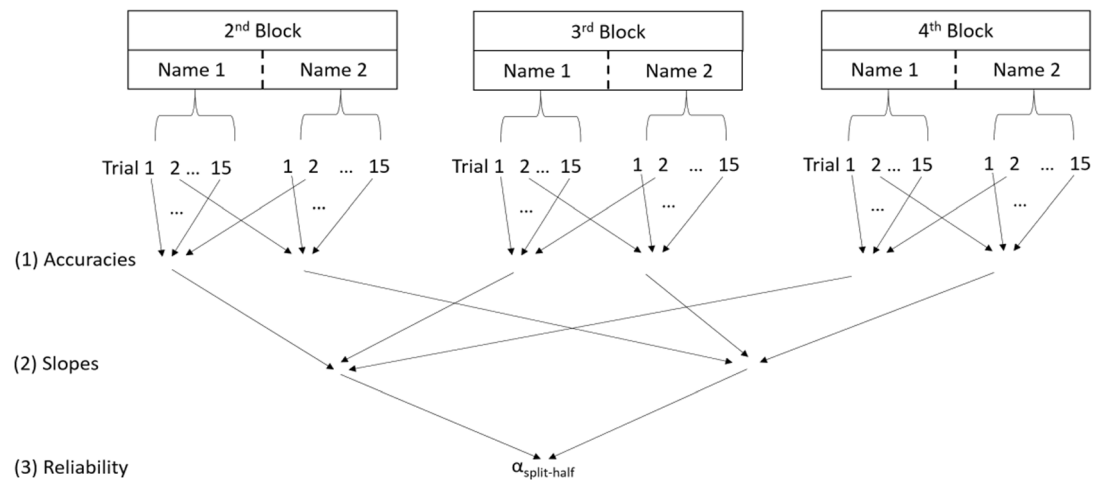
2nd Block

Name 1 | Name 2

3rd Block

Name 1 | Name 2

4th Block

Name 1 | Name 2

Trial 1 2 ... 15 1 2 ... 15

...   ...

Trial 1 2 ... 15 1 2 ... 15

...   ...

Trial 1 2 ... 15 1 2 ... 15

...   ...

(1) Accuracies

(2) Slopes

(3) Reliability

$\alpha_{\text{split-half}}$